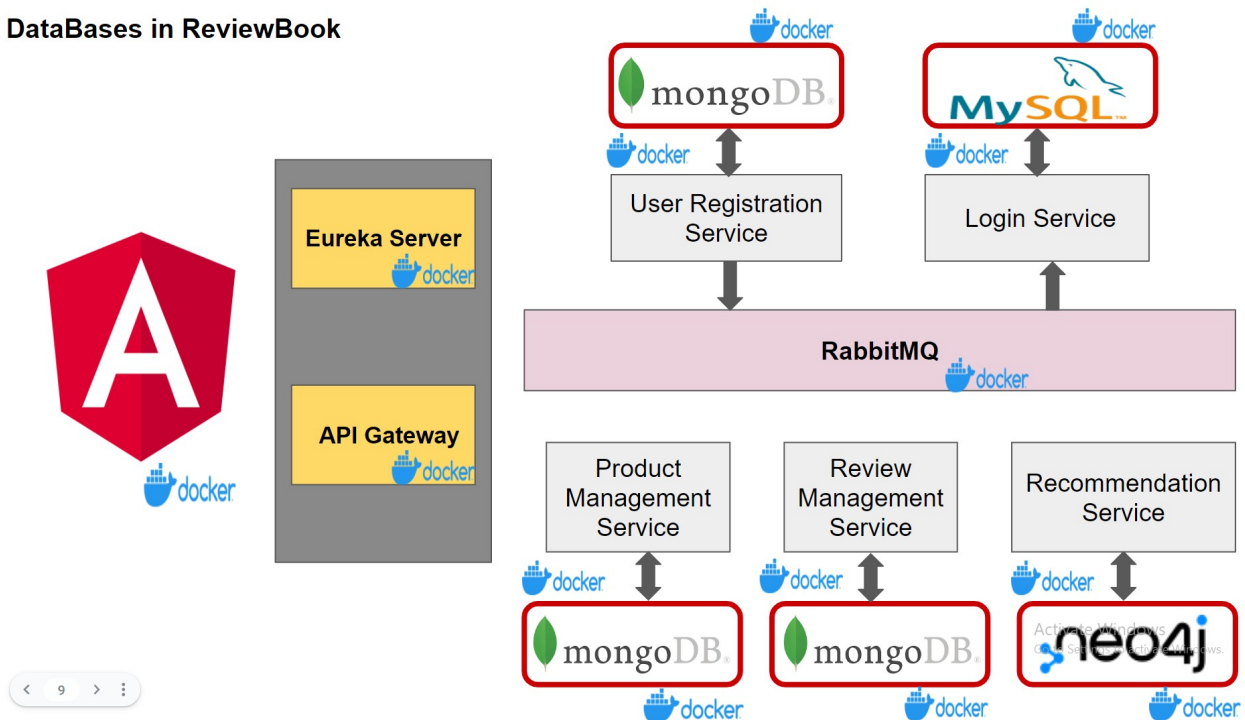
DataBases in ReviewBook

docker

mongoDB

docker

MySQL

docker

User Registration Service

docker

Login Service

Eureka Server

docker

API Gateway

docker

docker

RabbitMQ

docker

Product Management Service

Review Management Service

Recommendation Service

docker

mongoDB

docker

docker

mongoDB

docker

docker

neo4j

docker

Activate Windows
Go to Settings to activate Windows.

< 9 >